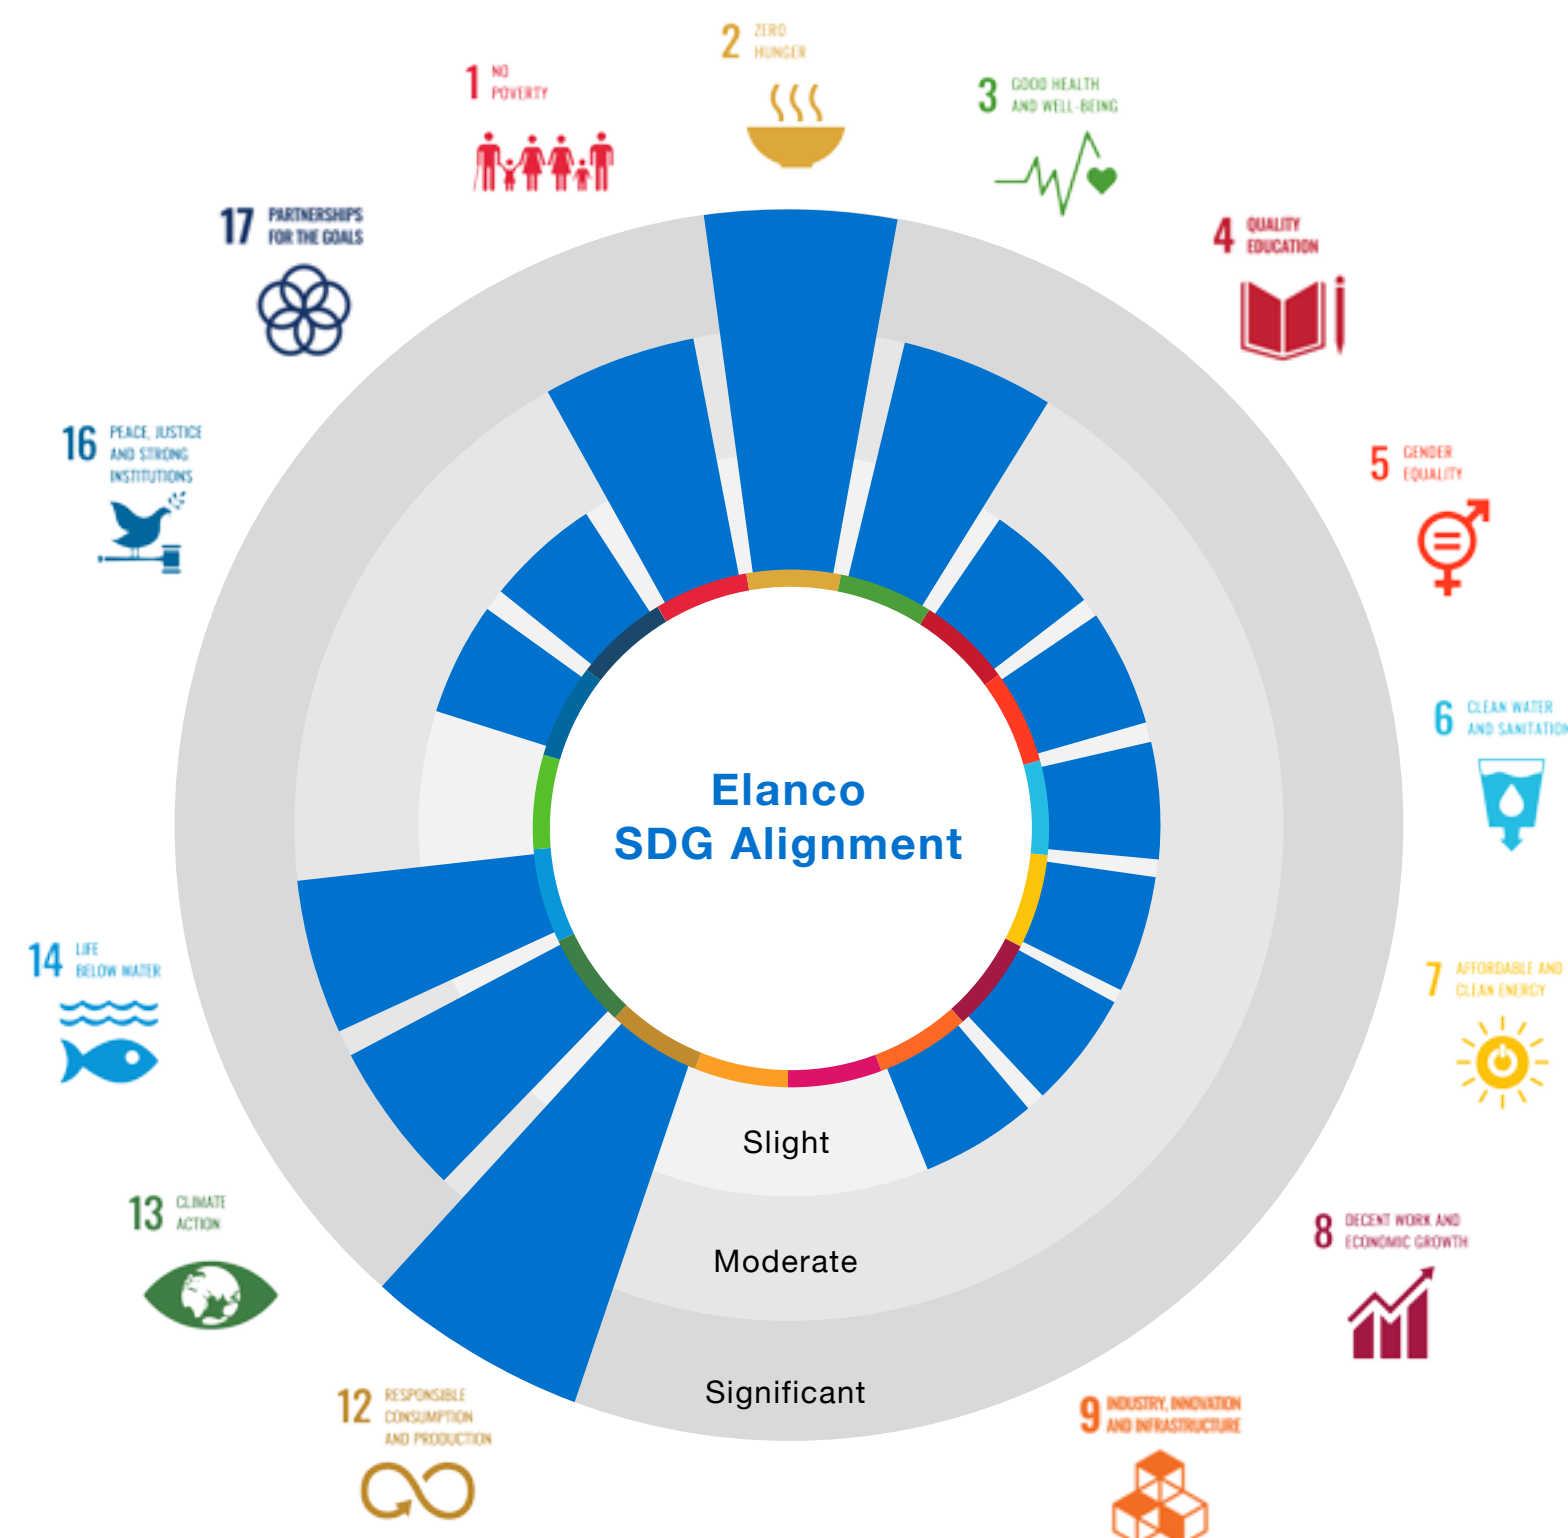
2 ZERO HUNGER

1 NO POVERTY

3 GOOD HEALTH AND WELL-BEING

17 PARTNERSHIPS FOR THE GOALS

4 QUALITY EDUCATION

16 PEACE, JUSTICE AND STRONG INSTITUTIONS

5 GENDER EQUALITY

6 CLEAN WATER AND SANITATION

Elanco SDG Alignment

14 LIFE BELOW WATER

7 AFFORDABLE AND CLEAN ENERGY

Slight

13 CLIMATE ACTION

8 DECENT WORK AND ECONOMIC GROWTH

Moderate

Significant

12 RESPONSIBLE CONSUMPTION AND PRODUCTION

9 INDUSTRY, INNOVATION AND INFRASTRUCTURE